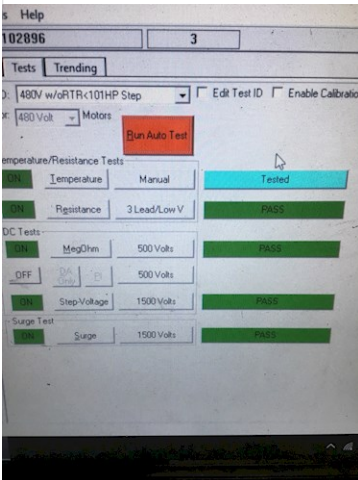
s Help

102896 | 3

Tests | Trending

D: 480V w/oRTR<101HP Step
Edit Test ID
Enable Calibratio

or: 480 Volt Motors

Run Auto Test

emperature/Resistance Tests

ON | Temperature | Manual | Tested

ON | Resistance | 3 Lead/Low V | PASS

DC Tests

ON | MegOhm | 500 Volts | PASS

OFF | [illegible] | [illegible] | 500 Volts

ON | Step-Voltage | 1500 Volts | PASS

Surge Test

ON | Surge | 1500 Volts | PASS